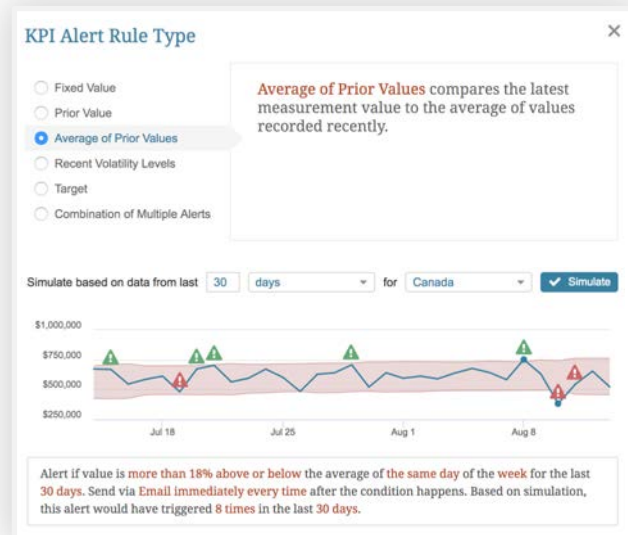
KPI Alert Rule Type

×

Fixed Value
Prior Value
Average of Prior Values
Recent Volatility Levels
Target
Combination of Multiple Alerts

Average of Prior Values compares the latest measurement value to the average of values recorded recently.

Simulate based on data from last 30 days for Canada Simulate

$1,000,000
$750,000
$500,000
$250,000

Jul 18
Jul 25
Aug 1
Aug 8

Alert if value is more than 18% above or below the average of the same day of the week for the last 30 days. Send via Email immediately every time after the condition happens. Based on simulation, this alert would have triggered 8 times in the last 30 days.